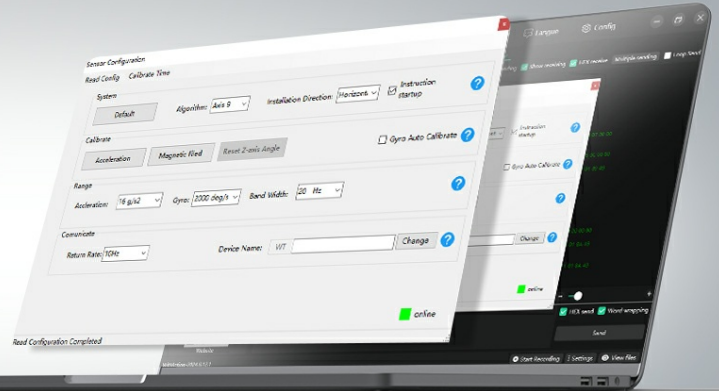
Sensor Configuration
Read Config Calibrate Time

System
Default
Algorithm: Axis 9
Installation Direction: Horizon
Instruction startup

Calibrate
Acceleration
Magnetic Filed
Reset Z-axis Angle
Gyro Auto Calibrate

Range
Acceleration: 16 g/s2
Gyro: 2000 deg/s
Band Width: 20 Hz

Comunicate
Return Rate: 10Hz
Device Name: WT
Change

online

Read Configuration Completed

Langue
Config
Show receiving
HEX receive
Multiple sending
Loop Send
Instruction startup
Gyro Auto Calibrate
Change
online
HEX send
Word wrapping
Send
Start Recording
Settings
View files